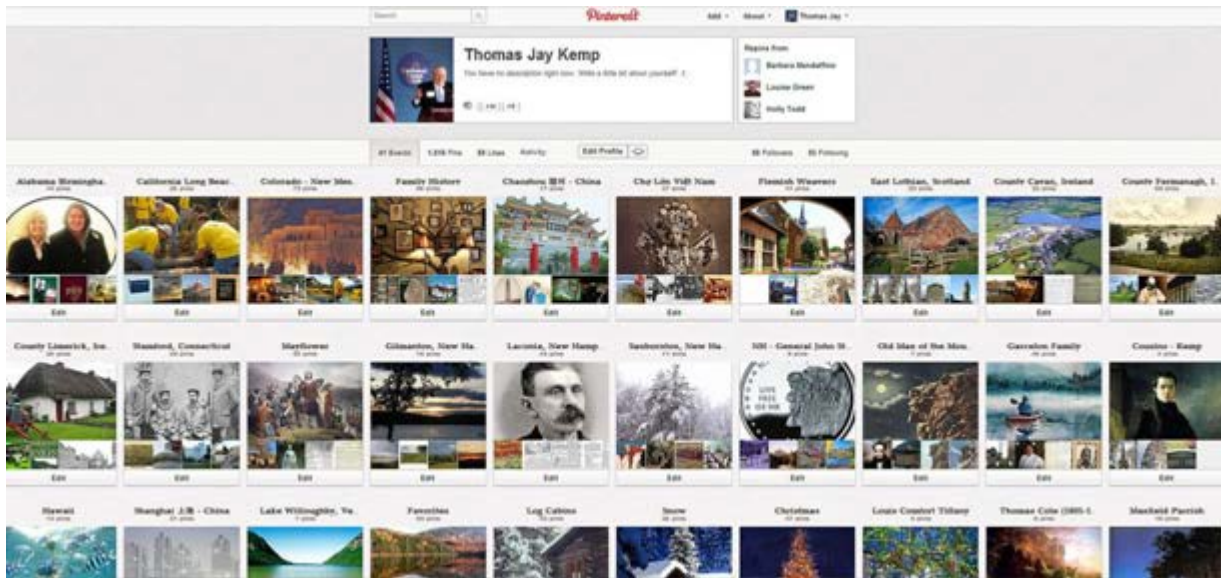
Search

Pinterest

Add · About · Thomas Jay ·

Thomas Jay Kemp

You have no description right now. Write a little bit about yourself :)

Repins from

Barbara Mendelfino

Louise Green

Holly Todd

41 Boards 1,039 Pins 88 Likes Activity

Edit Profile

88 Followers 80 Following

Alabama Birmingha...

California Long Beac...

Colorado - New Mex...

Family History

Chaozhou 潮州 - China

Chợ Lớn Việt Nam

Flemish Weavers

East Lothian, Scotland

County Cavan, Ireland

County Fermanagh, I...

Edit Edit Edit Edit Edit Edit Edit Edit Edit Edit

County Limerick, Ire...

Stamford, Connecticut

Mayflower

Gilmanton, New Ha...

Laconia, New Hamp...

Sanbornton, New Ha...

NH - General John St...

Old Man of the Mou...

Garrelon Family

Cousins - Kemp

Edit Edit Edit Edit Edit Edit Edit Edit Edit Edit

Hawaii

Shanghai 上海 - China

Lake Willoughby, Ve...

Favorites

Log Cabins

Snow

Christmas

Louis Comfort Tiffany

Thomas Cole (1801-1...

Maxfield Parrish